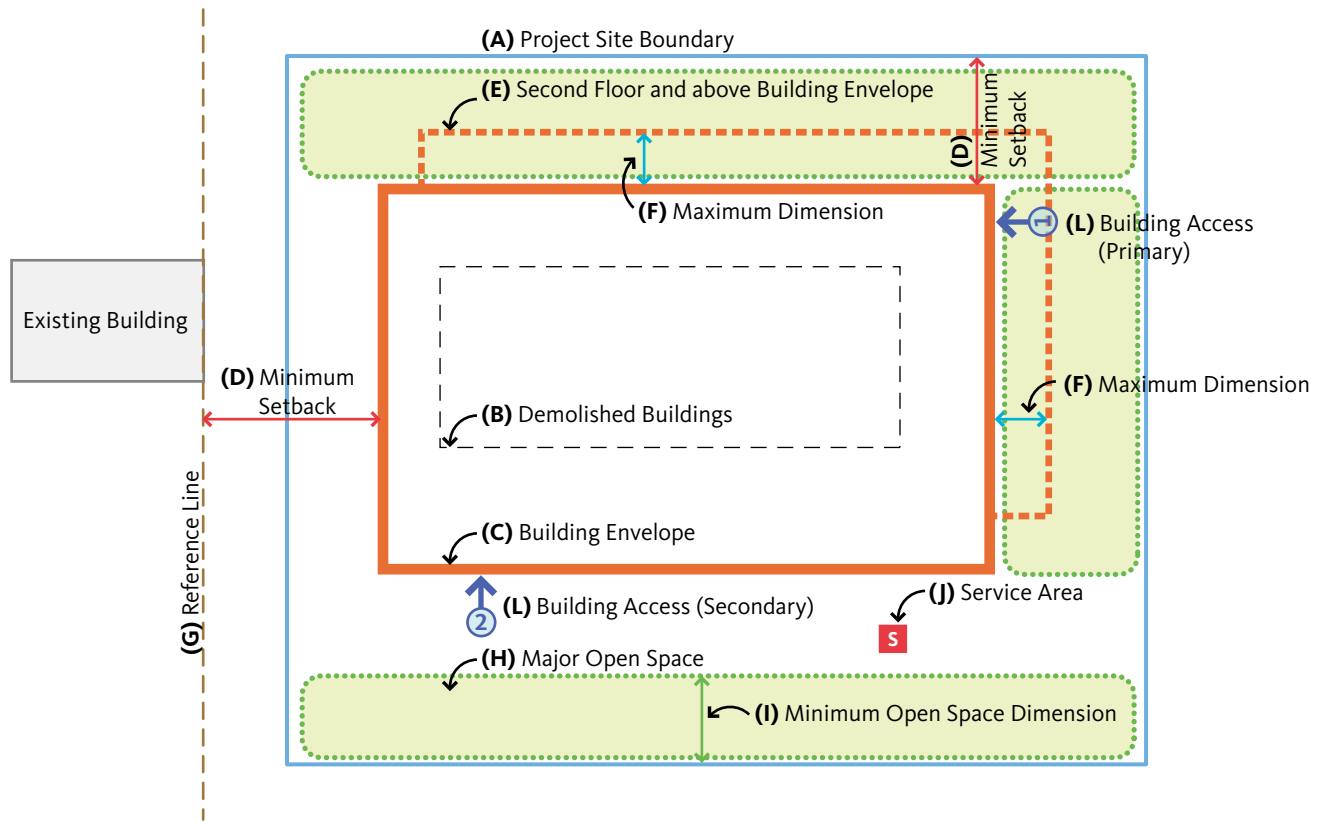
(A) Project Site Boundary

(E) Second Floor and above Building Envelope

(D) Minimum Setback

(F) Maximum Dimension

1

(L) Building Access (Primary)

Existing Building

(D) Minimum Setback

(F) Maximum Dimension

(B) Demolished Buildings

(G) Reference Line

(C) Building Envelope

2

(L) Building Access (Secondary)

(J) Service Area

S

(H) Major Open Space

(I) Minimum Open Space Dimension